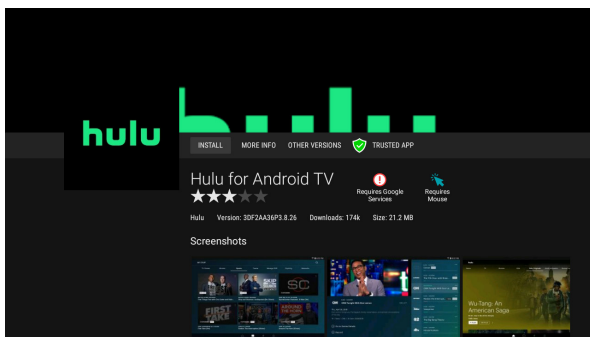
hulu

INSTALL MORE INFO OTHER VERSIONS TRUSTED APP

Hulu for Android TV

Requires Google Services

Requires Mouse

Hulu Version: 3DF2AA36P3.8.26 Downloads: 174k Size: 21.2 MB

Screenshots

Wu-Tang: An American Saga